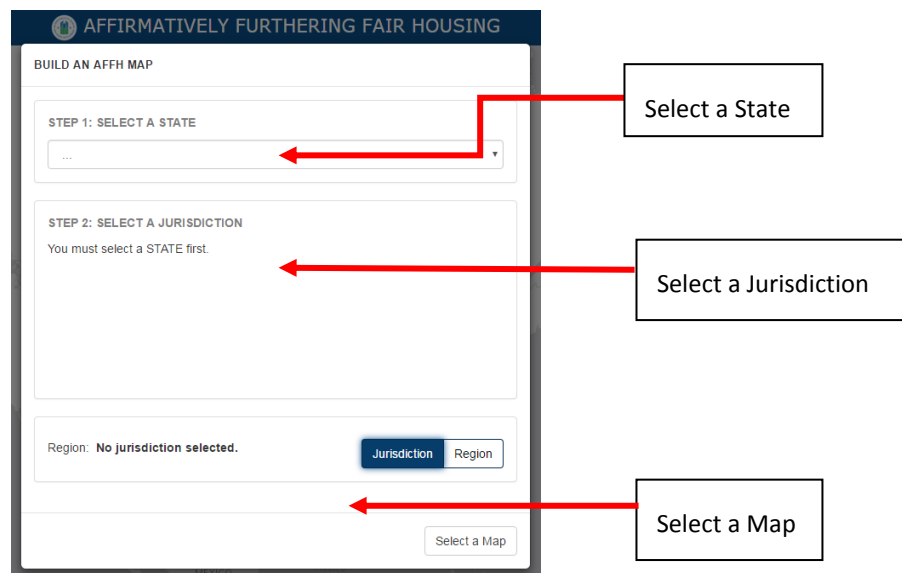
AFFIRMATIVELY FURTHERING FAIR HOUSING

BUILD AN AFFH MAP

STEP 1: SELECT A STATE

...

STEP 2: SELECT A JURISDICTION

You must select a STATE first.

Region: No jurisdiction selected.

Jurisdiction Region

Select a Map

Select a State

Select a Jurisdiction

Select a Map